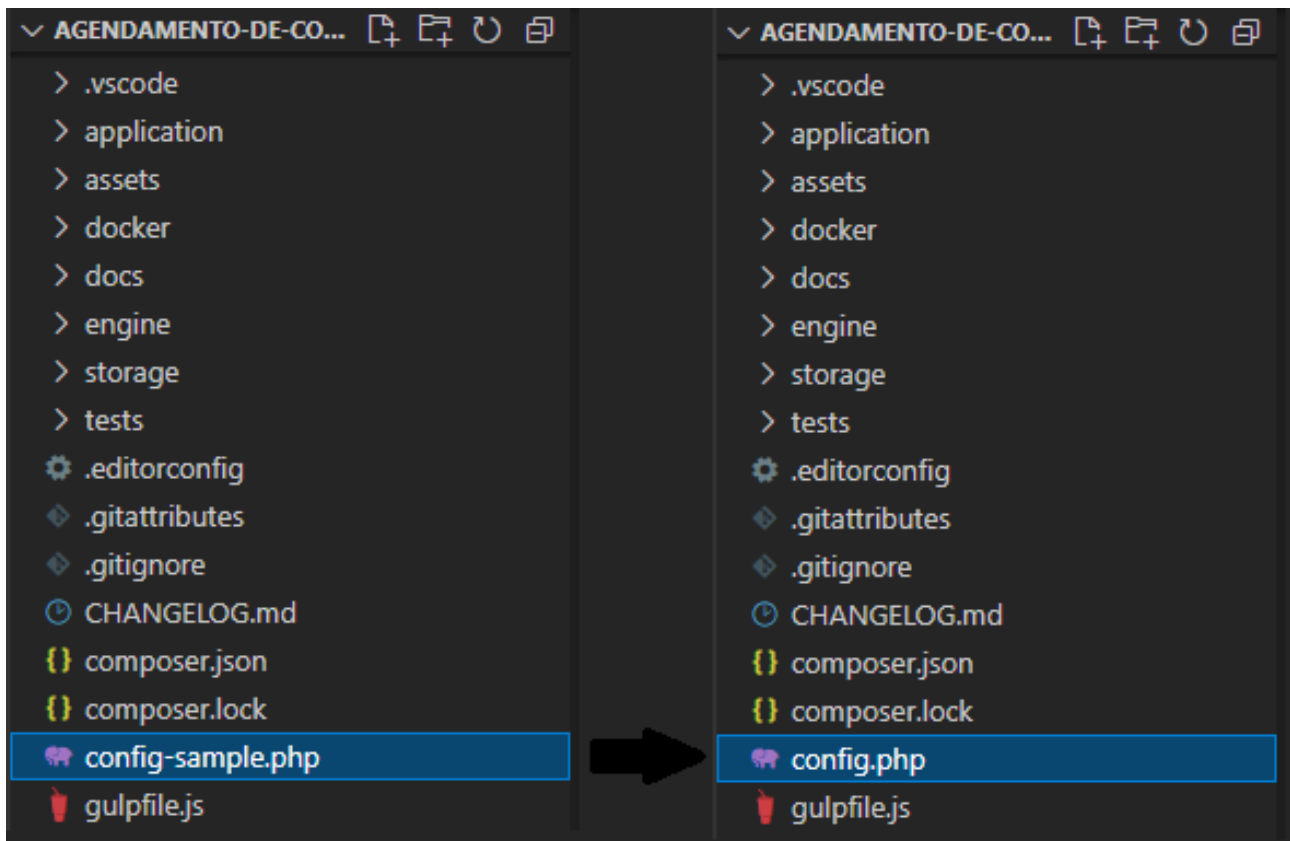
AGENDAMENTO-DE-CO...
.vscode
application
assets
docker
docs
engine
storage
tests
.editorconfig
.gitattributes
.gitignore
CHANGELOG.md
composer.json
composer.lock
config-sample.php
gulpfile.js

AGENDAMENTO-DE-CO...
.vscode
application
assets
docker
docs
engine
storage
tests
.editorconfig
.gitattributes
.gitignore
CHANGELOG.md
composer.json
composer.lock
config.php
gulpfile.js